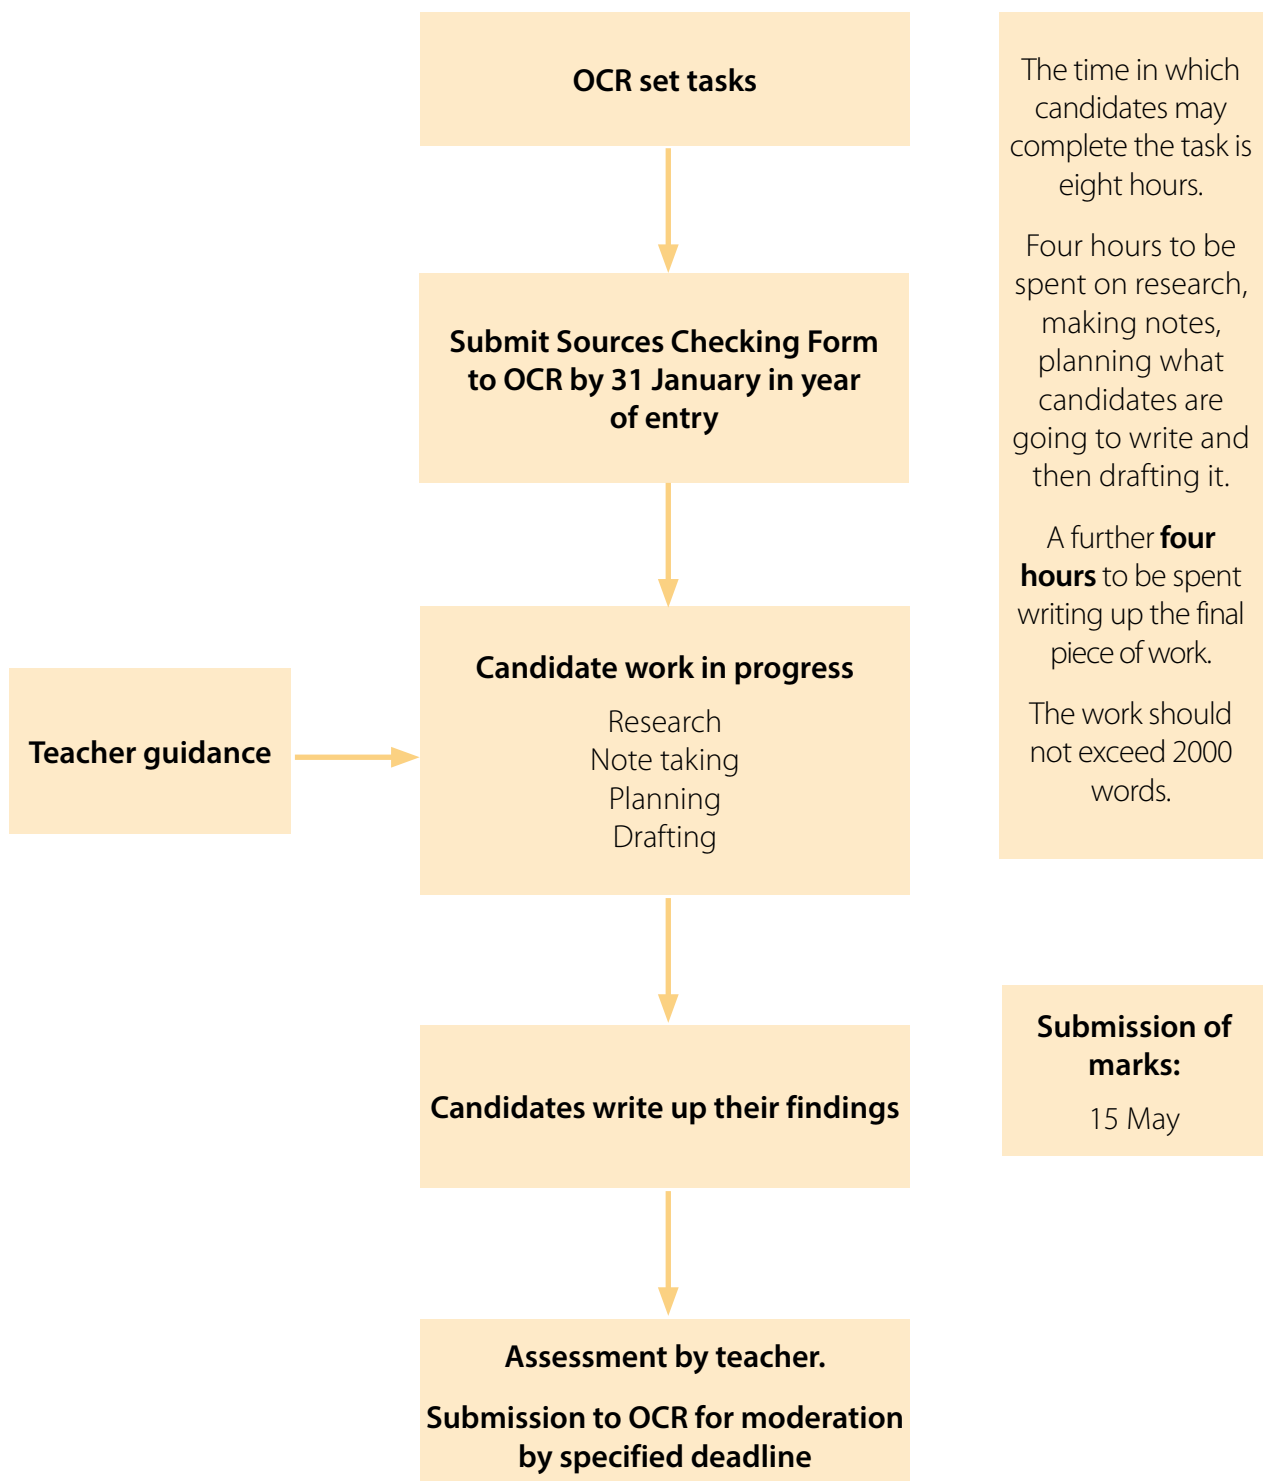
OCR set tasks

Submit Sources Checking Form to OCR by 31 January in year of entry

Teacher guidance

Candidate work in progress

Research
Note taking
Planning
Drafting

Candidates write up their findings

Assessment by teacher.

Submission to OCR for moderation by specified deadline

The time in which candidates may complete the task is eight hours.

Four hours to be spent on research, making notes, planning what candidates are going to write and then drafting it.

A further **four hours** to be spent writing up the final piece of work.

The work should not exceed 2000 words.

Submission of marks:

15 May